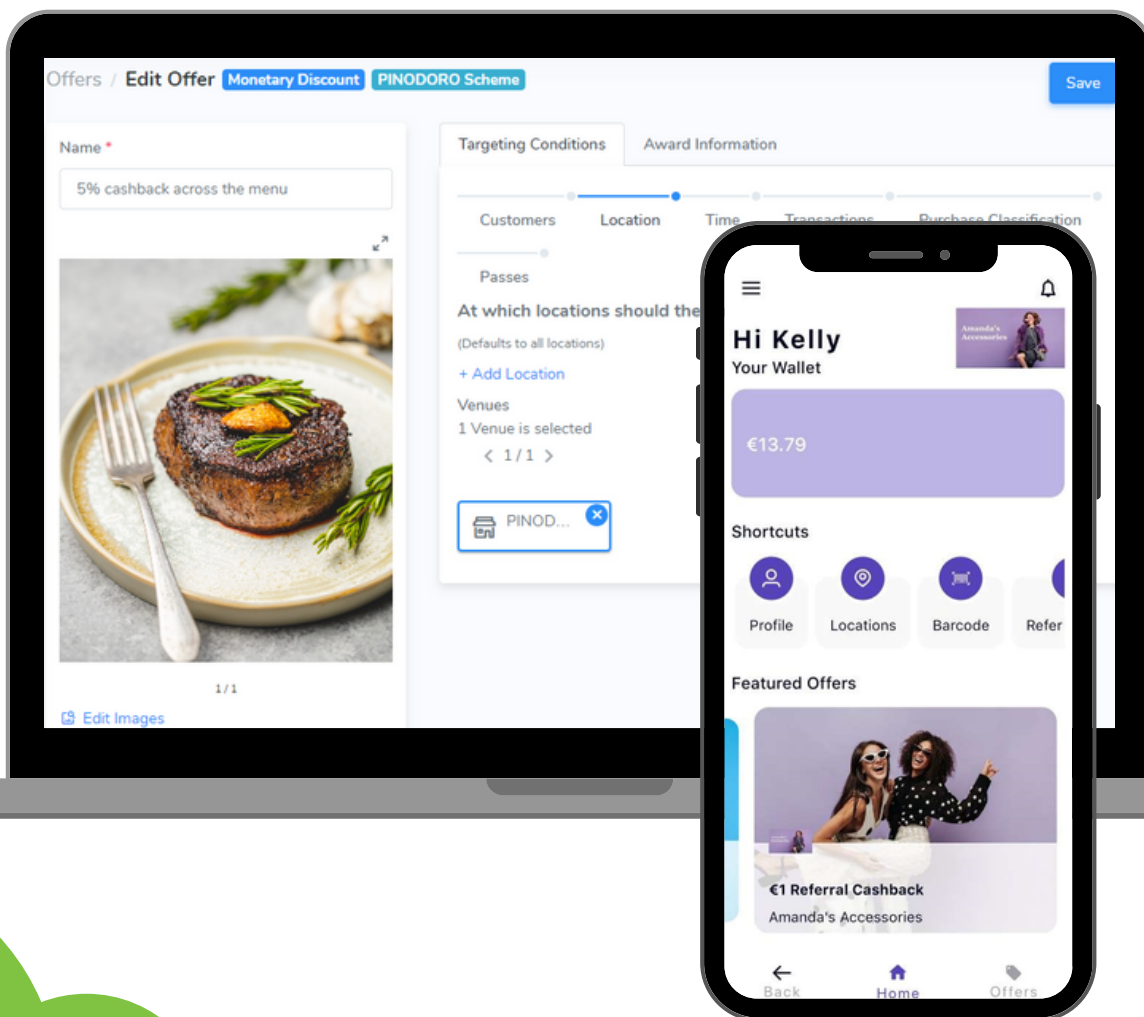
Offers / Edit Offer Monetary Discount PINODORO Scheme

Save

Name *

5% cashback across the menu

1 / 1

Edit Images

Targeting Conditions Award Information

Customers Location Time Transactions Purchase Classification

Passes

At which locations should the

(Defaults to all locations)

+ Add Location

Venues

1 Venue is selected

< 1 / 1 >

PINOD...

Hi Kelly

Your Wallet

Amanda's Accessories

€13.79

Shortcuts

Profile Locations Barcode Refer

Featured Offers

€1 Referral Cashback

Amanda's Accessories

Back Home Offers